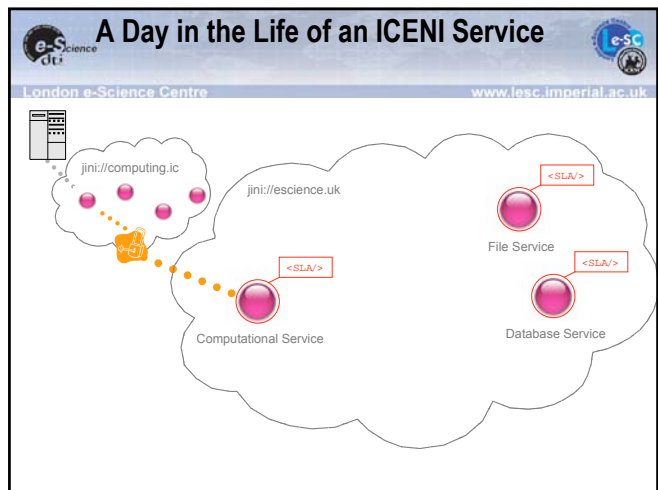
A Day in the Life of an ICENI Service

e-Science dti

LeSC

London e-Science Centre

www.lesc.imperial.ac.uk

jini://computing.ic

jini://escience.uk

<SLA/>

File Service

<SLA/>

<SLA/>

Database Service

Computational Service